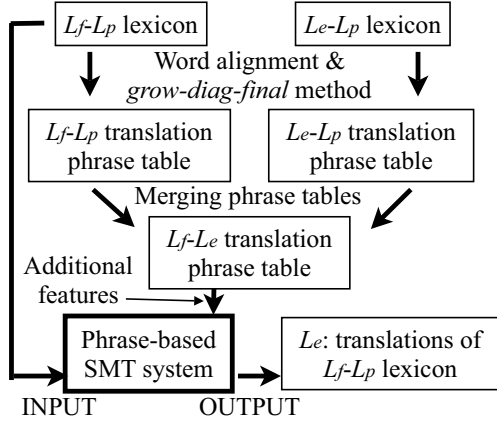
$L_f$-$L_p$ lexicon

$L_e$-$L_p$ lexicon

Word alignment & *grow-diag-final* method

$L_f$-$L_p$ translation phrase table

$L_e$-$L_p$ translation phrase table

Merging phrase tables

$L_f$-$L_e$ translation phrase table

Additional features

Phrase-based SMT system

$L_e$: translations of $L_f$-$L_p$ lexicon

INPUT

OUTPUT